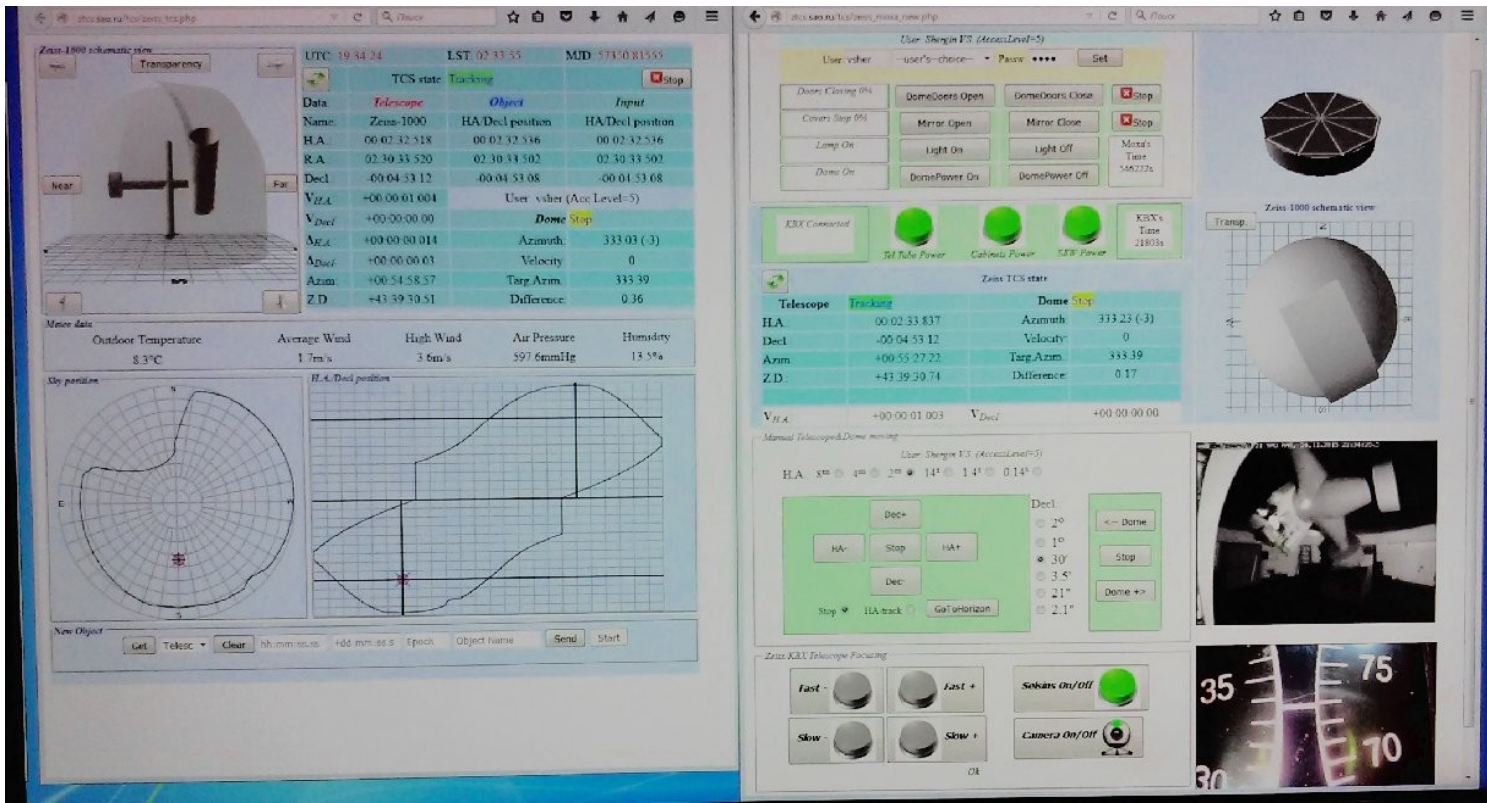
tcs.sao.ru/tcs/zeiss_tcs.php

Zeiss-1000 schematic view

Transparency

Near

Far

| UTC: 19:34:24 | LST: 02:33:55 | MJD: 57330.81555 |
|---|---|---|
| TCS state: Tracking | | Stop |
| Data | Telescope | Object | Input |
| Name: | Zeiss-1000 | HA/Decl position | HA/Decl position |
| H.A.: | 00:02:32.518 | 00:02:32.536 | 00:02:32.536 |
| R.A.: | 02:30:33.520 | 02:30:33.502 | 02:30:33.502 |
| Decl.: | -00:04:53.12 | -00:04:53.08 | -00:04:53.08 |
| $V_{H.A.}$ | +00:00:01.004 | User: vsher (Acc.Level=5) | |
| $V_{Decl}$ | +00:00:00.00 | Dome | Stop |
| $\Delta_{R.A.}$ | +00:00:00.014 | Azimuth: | 333.03 (-3) |
| $\Delta_{Decl}$ | +00:00:00.03 | Velocity: | 0 |
| Azim.: | +00:54:58.57 | Targ.Azim.: | 333.39 |
| Z.D.: | +43:39:30.51 | Difference: | 0.36 |

Meteo data

| Outdoor Temperature | Average Wind | High Wind | Air Pressure | Humidity |
|---|---|---|---|---|
| 8.3°C | 1.7m/s | 3.6m/s | 597.6mmHg | 13.5% |

Sky position

N

E

W

S

H.A./Decl position

New Object

Get Telesc Clear hh:mm:ss.ss +dd:mm:ss.s Epoch Object Name Send Start

tcs.sao.ru/tcs/zeiss_moxa_new.php

User: Shergin V.S. (AccessLevel=5)

User: vsher --user's-choice-- Passw: •••• Set

Doors Closing 0% DomeDoors Open DomeDoors Close Stop

Covers Stop 0% Mirror Open Mirror Close Stop

Lamp On Light On Light Off Moxa's Time 546222s

Dome On DomePower On DomePower Off

KBX Connected Tel.Tube Power Cabinets Power SEW Power KBX's Time 21803s

Zeiss TCS state

| Telescope | Tracking | Dome | Stop |
|---|---|---|---|
| H.A.: | 00:02:33.837 | Azimuth: | 333.23 (-3) |
| Decl.: | -00:04:53.12 | Velocity: | 0 |
| Azim.: | +00:55:27.22 | Targ.Azim.: | 333.39 |
| Z.D.: | +43:39:30.74 | Difference: | 0.17 |
| $V_{H.A.}$ | +00:00:01.003 | $V_{Decl}$ | +00:00:00.00 |

Manual Telescope&Dome moving

User: Shergin V.S. (AccessLevel=5)

H.A.: 5m 4m 2m 14s 1.4s 0.14s

Dec+ HA- Stop HA+ Dec-

Decl: 2° 1° 30' 3.5' 21" 2.1"

<-- Dome Stop Dome +->

Stop HA track GoToHorizon

Zeiss-1000 schematic view

Transp.

Zeiss KBX Telescope Focusing

Fast - Fast + Slow - Slow +

Seksins On/Off Camera On/Off

Ok

35 75 70 30